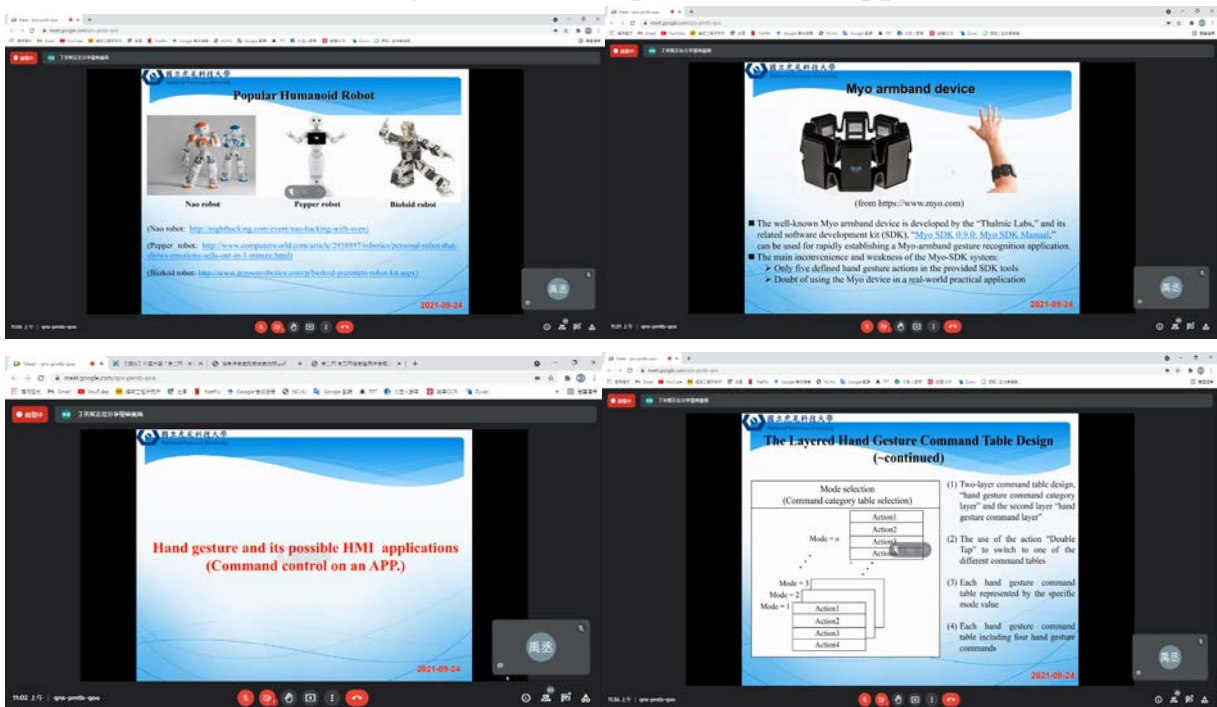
國立虎尾科技大學

Popular Humanoid Robot

Nao robot

Pepper robot

Bioloid robot

(Nao robot: http://nightHacking.com/event/nao-hacking-with-sven)

(Pepper robot: http://www.computerworld.com/article/2930897/robotics/personal-robot-that-shows-emotions-sells-out-in-1-minute.html)

(Bioloid robot: http://www.generationrobots.com/p/bioloid-premium-robot-kit.aspx)

2021-09-24

周丞

11:00 上午 | qna-pmtb-qoo

國立虎尾科技大學

Myo armband device

(from https://www.myo.com)

■ The well-known Myo armband device is developed by the "Thalmic Labs," and its related software development kit (SDK), "Myo SDK 0.9.0: Myo SDK Manual," can be used for rapidly establishing a Myo-armband gesture recognition application.

■ The main inconvenience and weakness of the Myo-SDK system:
➢ Only five defined hand gesture actions in the provided SDK tools
➢ Doubt of using the Myo device in a real-world practical application

2021-09-24

周丞

11:01 上午 | qna-pmtb-qoo

國立虎尾科技大學

Hand gesture and its possible HMI applications (Command control on an APP.)

2021-09-24

周丞

11:02 上午 | qna-pmtb-qoo

國立虎尾科技大學

The Layered Hand Gesture Command Table Design (~continued)

Mode selection (Command category table selection)

Mode = n

Action1
Action2
Action3
Action4

Mode = 3
Mode = 2
Mode = 1

Action1
Action2
Action3
Action4

(1) Two-layer command table design, "hand gesture command category layer" and the second layer "hand gesture command layer"

(2) The use of the action "Double Tap" to switch to one of the different command tables

(3) Each hand gesture command table represented by the specific mode value

(4) Each hand gesture command table including four hand gesture commands

2021-09-24

周丞

11:36 上午 | qna-pmtb-qoo